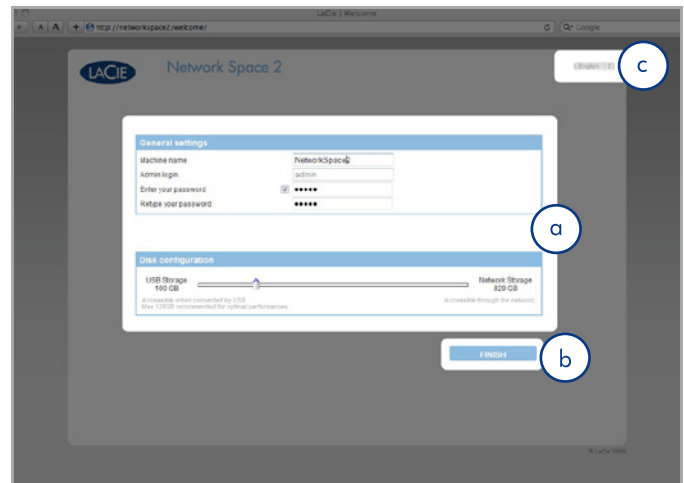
LaCie | Welcome

A A + http://networkspace2/welcome/

Google

LACIE Network Space 2

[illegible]

c

General settings

Machine name NetworkSpace2

Admin login admin

Enter your password ●●●●●

Retype your password ●●●●●

a

Disk configuration

USB Storage 100 GB

Network Storage 820 GB

Accessible when connected by USB. Max 128GB recommended for optimal performances.

Accessible through the network

FINISH

b

© LaCie 2009